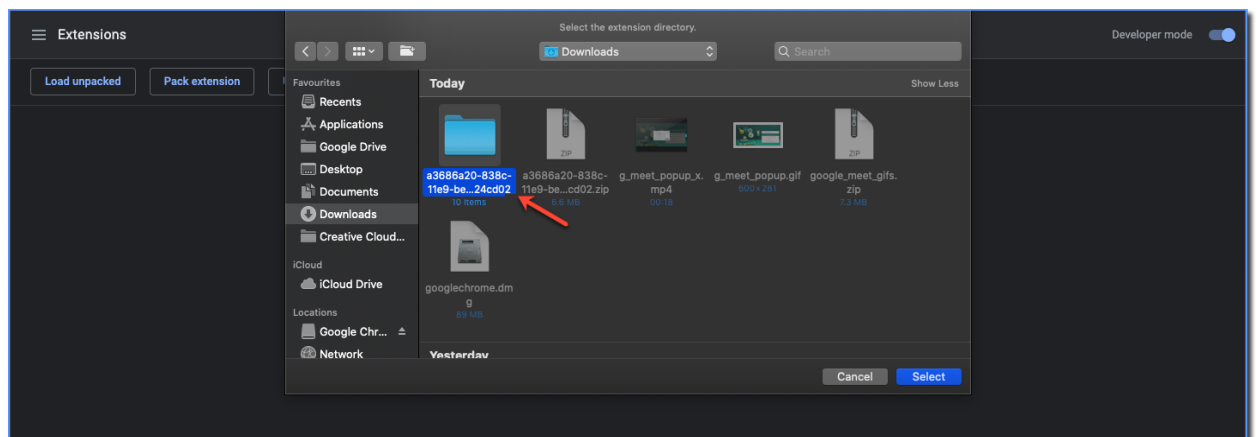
Extensions

Developer mode

Load unpacked

Pack extension

Select the extension directory.

Downloads

Search

Favourites

Recents

Applications

Google Drive

Desktop

Documents

Downloads

Creative Cloud...

iCloud

iCloud Drive

Locations

Google Chr...

Network

Today

Show Less

a3686a20-838c-11e9-be...24cd02
10 items

ZIP
a3686a20-838c-11e9-be...cd02.zip
6.6 MB

g_meet_popup_x.mp4
00:18

g_meet_popup.gif
600×281

ZIP
google_meet_gifs.zip
7.3 MB

googlechrome.dmg
88 MB

Yesterday

Cancel

Select